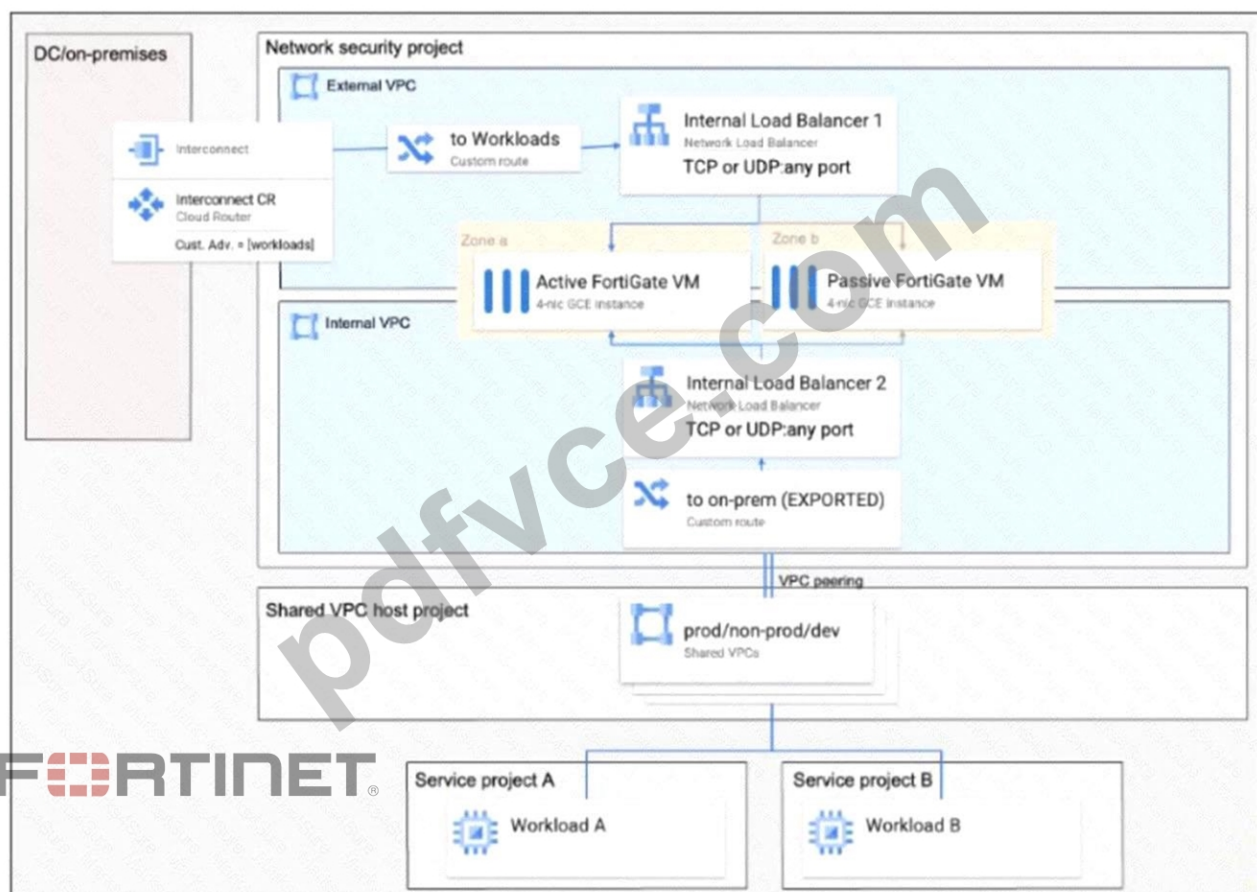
DC/on-premises

Network security project

External VPC

Interconnect

Interconnect CR
Cloud Router
Cust. Adv. = [workloads]

to Workloads
Custom route

Internal Load Balancer 1
Network Load Balancer
TCP or UDP:any port

Zone a

Zone b

Active FortiGate VM
4-nic GCE instance

Passive FortiGate VM
4-nic GCE instance

Internal VPC

Internal Load Balancer 2
Network Load Balancer
TCP or UDP:any port

to on-prem (EXPORTED)
Custom route

VPC peering

Shared VPC host project

prod/non-prod/dev
Shared VPCs

FORTINET

Service project A

Workload A

Service project B

Workload B

pdfvce.com